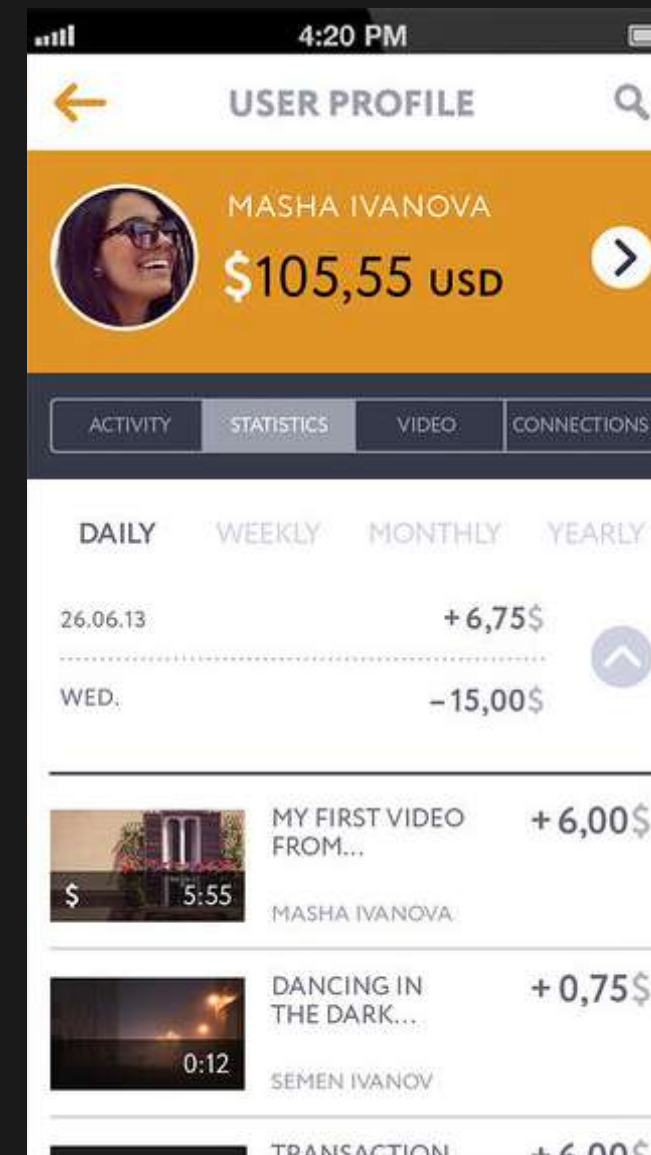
4:20 PM

USER PROFILE

MASHA IVANOVA

$105,55 USD

ACTIVITY | STATISTICS | VIDEO | CONNECTIONS

DAILY WEEKLY MONTHLY YEARLY

26.06.13 +6,75$

WED. –15,00$

$ 5:55
MY FIRST VIDEO FROM...
MASHA IVANOVA
+6,00$

0:12
DANCING IN THE DARK...
SEMEN IVANOV
+0,75$

TRANSACTION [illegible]
+6,00$